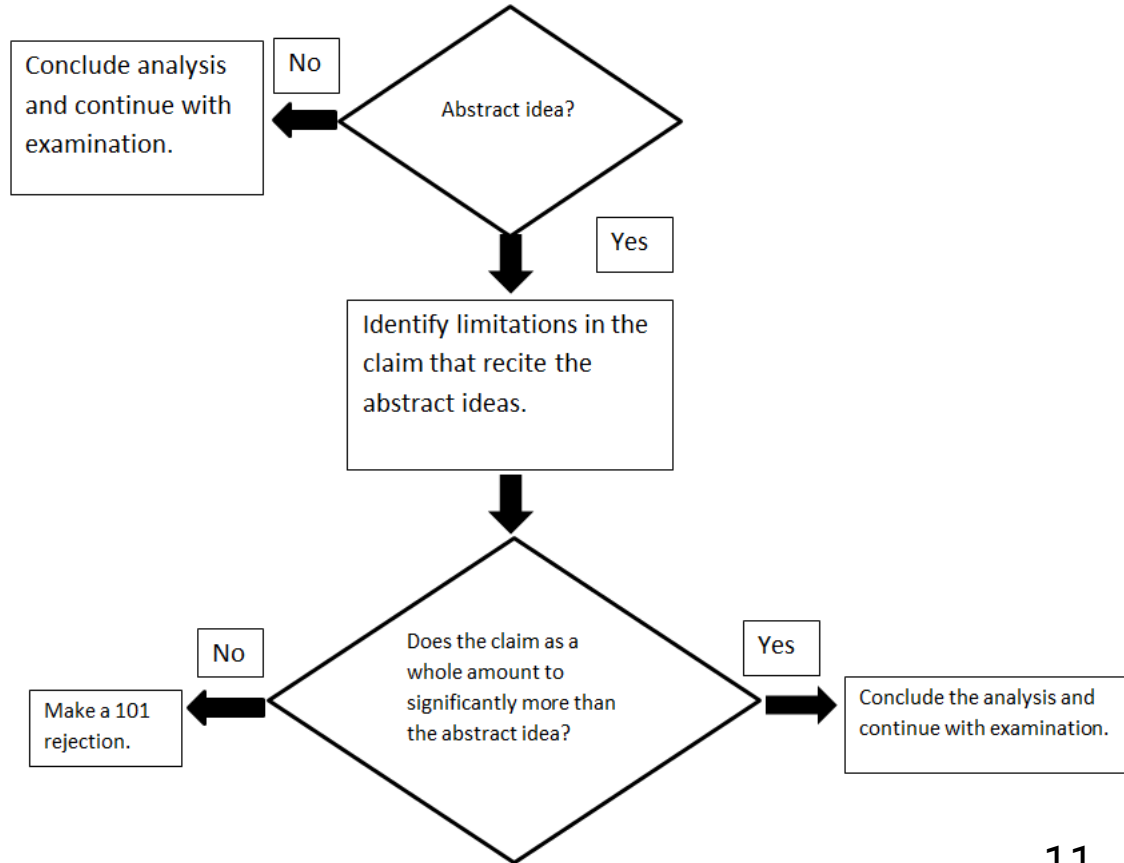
Conclude analysis and continue with examination.

No

Abstract idea?

Yes

Identify limitations in the claim that recite the abstract ideas.

No

Does the claim as a whole amount to significantly more than the abstract idea?

Yes

Make a 101 rejection.

Conclude the analysis and continue with examination.

11